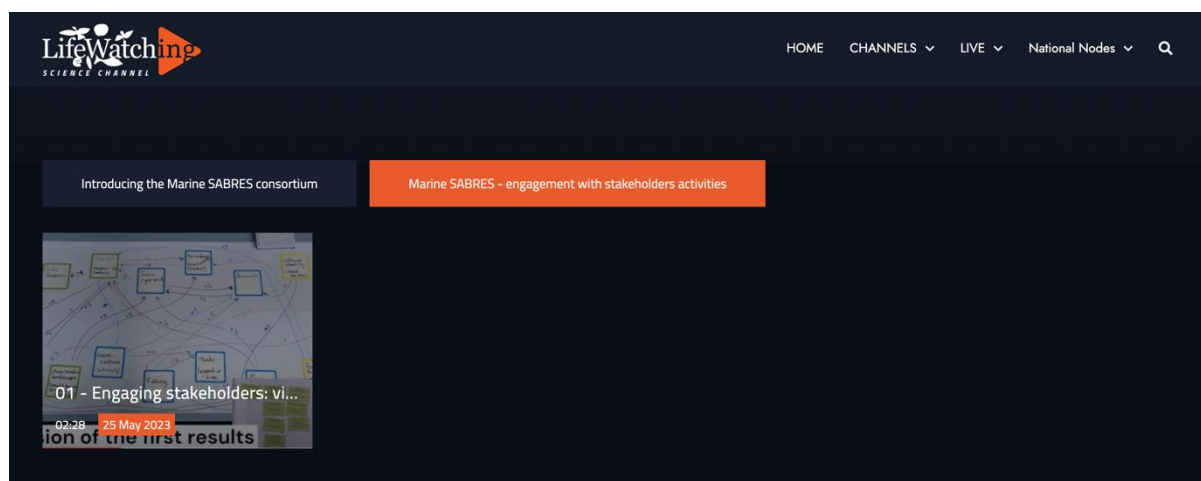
LifeWatching
SCIENCE CHANNEL

HOME CHANNELS LIVE National Nodes

Introducing the Marine SABRES consortium

Marine SABRES - engagement with stakeholders activities

01 - Engaging stakeholders: vi...
02:28 25 May 2023
sion of the first results